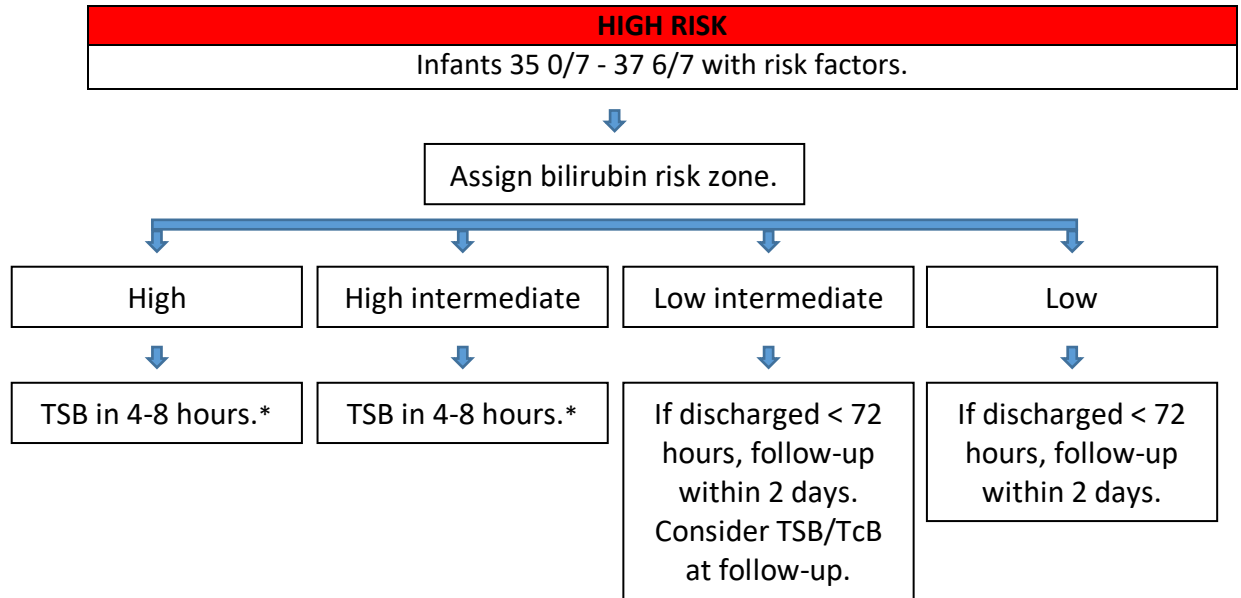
HIGH RISK

Infants 35 0/7 - 37 6/7 with risk factors.

Assign bilirubin risk zone.

High

High intermediate

Low intermediate

Low

TSB in 4-8 hours.*

TSB in 4-8 hours.*

If discharged < 72 hours, follow-up within 2 days. Consider TSB/TcB at follow-up.

If discharged < 72 hours, follow-up within 2 days.